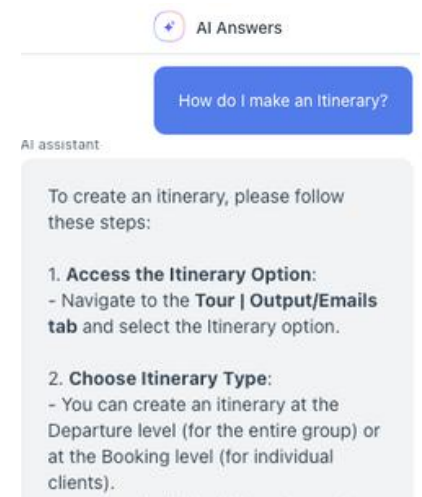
AI Answers

How do I make an Itinerary?

AI assistant

To create an itinerary, please follow these steps:

1. **Access the Itinerary Option**:
- Navigate to the **Tour | Output/Emails tab** and select the Itinerary option.

2. **Choose Itinerary Type**:
- You can create an itinerary at the Departure level (for the entire group) or at the Booking level (for individual clients).